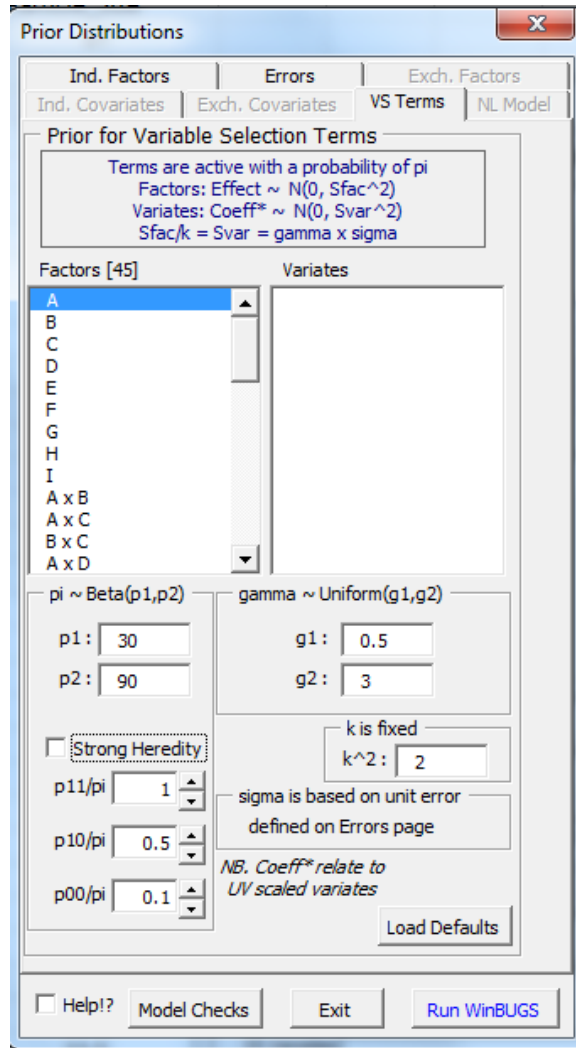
Prior Distributions

Ind. Factors
Errors
Exch. Factors
Ind. Covariates
Exch. Covariates
VS Terms
NL Model

Prior for Variable Selection Terms

Terms are active with a probability of pi
Factors: Effect ~ N(0, Sfac^2)
Variates: Coeff* ~ N(0, Svar^2)
Sfac/k = Svar = gamma x sigma

Factors [45]
Variates

A
B
C
D
E
F
G
H
I
A x B
A x C
B x C
A x D

pi ~ Beta(p1,p2)
p1 : 30
p2 : 90

gamma ~ Uniform(g1,g2)
g1 : 0.5
g2 : 3

Strong Heredity

k is fixed
k^2 : 2

p11/pi 1
p10/pi 0.5
p00/pi 0.1

sigma is based on unit error
defined on Errors page

NB. Coeff* relate to UV scaled variates

Load Defaults

Help!?
Model Checks
Exit
Run WinBUGS